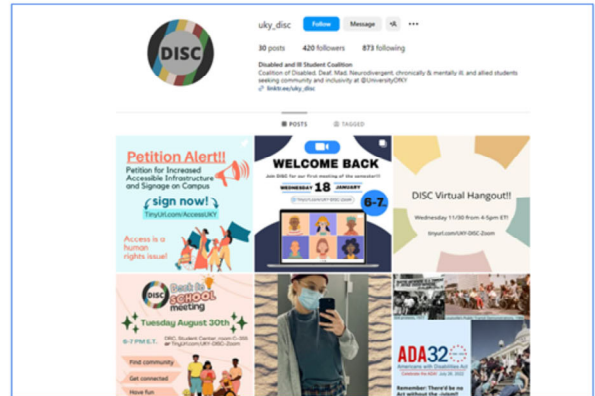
DISC

uky_disc Follow Message

30 posts 420 followers 873 following

Disabled and Ill Student Coalition
Coalition of Disabled, Deaf, Mad, Neurodivergent, chronically & mentally ill, and allied students seeking community and inclusivity at @UniversityOKY
linktr.ee/uky_disc

POSTS TAGGED

Petition Alert!!
Petition for Increased Accessible Infrastructure and Signage on Campus
sign now!
TinyUrl.com/AccessUKY
Access is a human rights issue!

WELCOME BACK
Join DISC for our first meeting of the semester!!
WEDNESDAY 18 JANUARY
6-7
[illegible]

DISC Virtual Hangout!!
Wednesday 11/30 from 4-5pm ET!
tinyurl.com/UKY-DISC-Zoom

DISC Back to SCHOOL meeting
Tuesday August 30th
6-7PM ET
DISC, Student Center, room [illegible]
or TinyUrl.com/UKY-DISC-Zoom
Find community
Get connected
Have fun

ADA32
Americans with Disabilities Act
Celebrate the ADA! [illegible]
Remember: There'd be no Act without the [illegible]